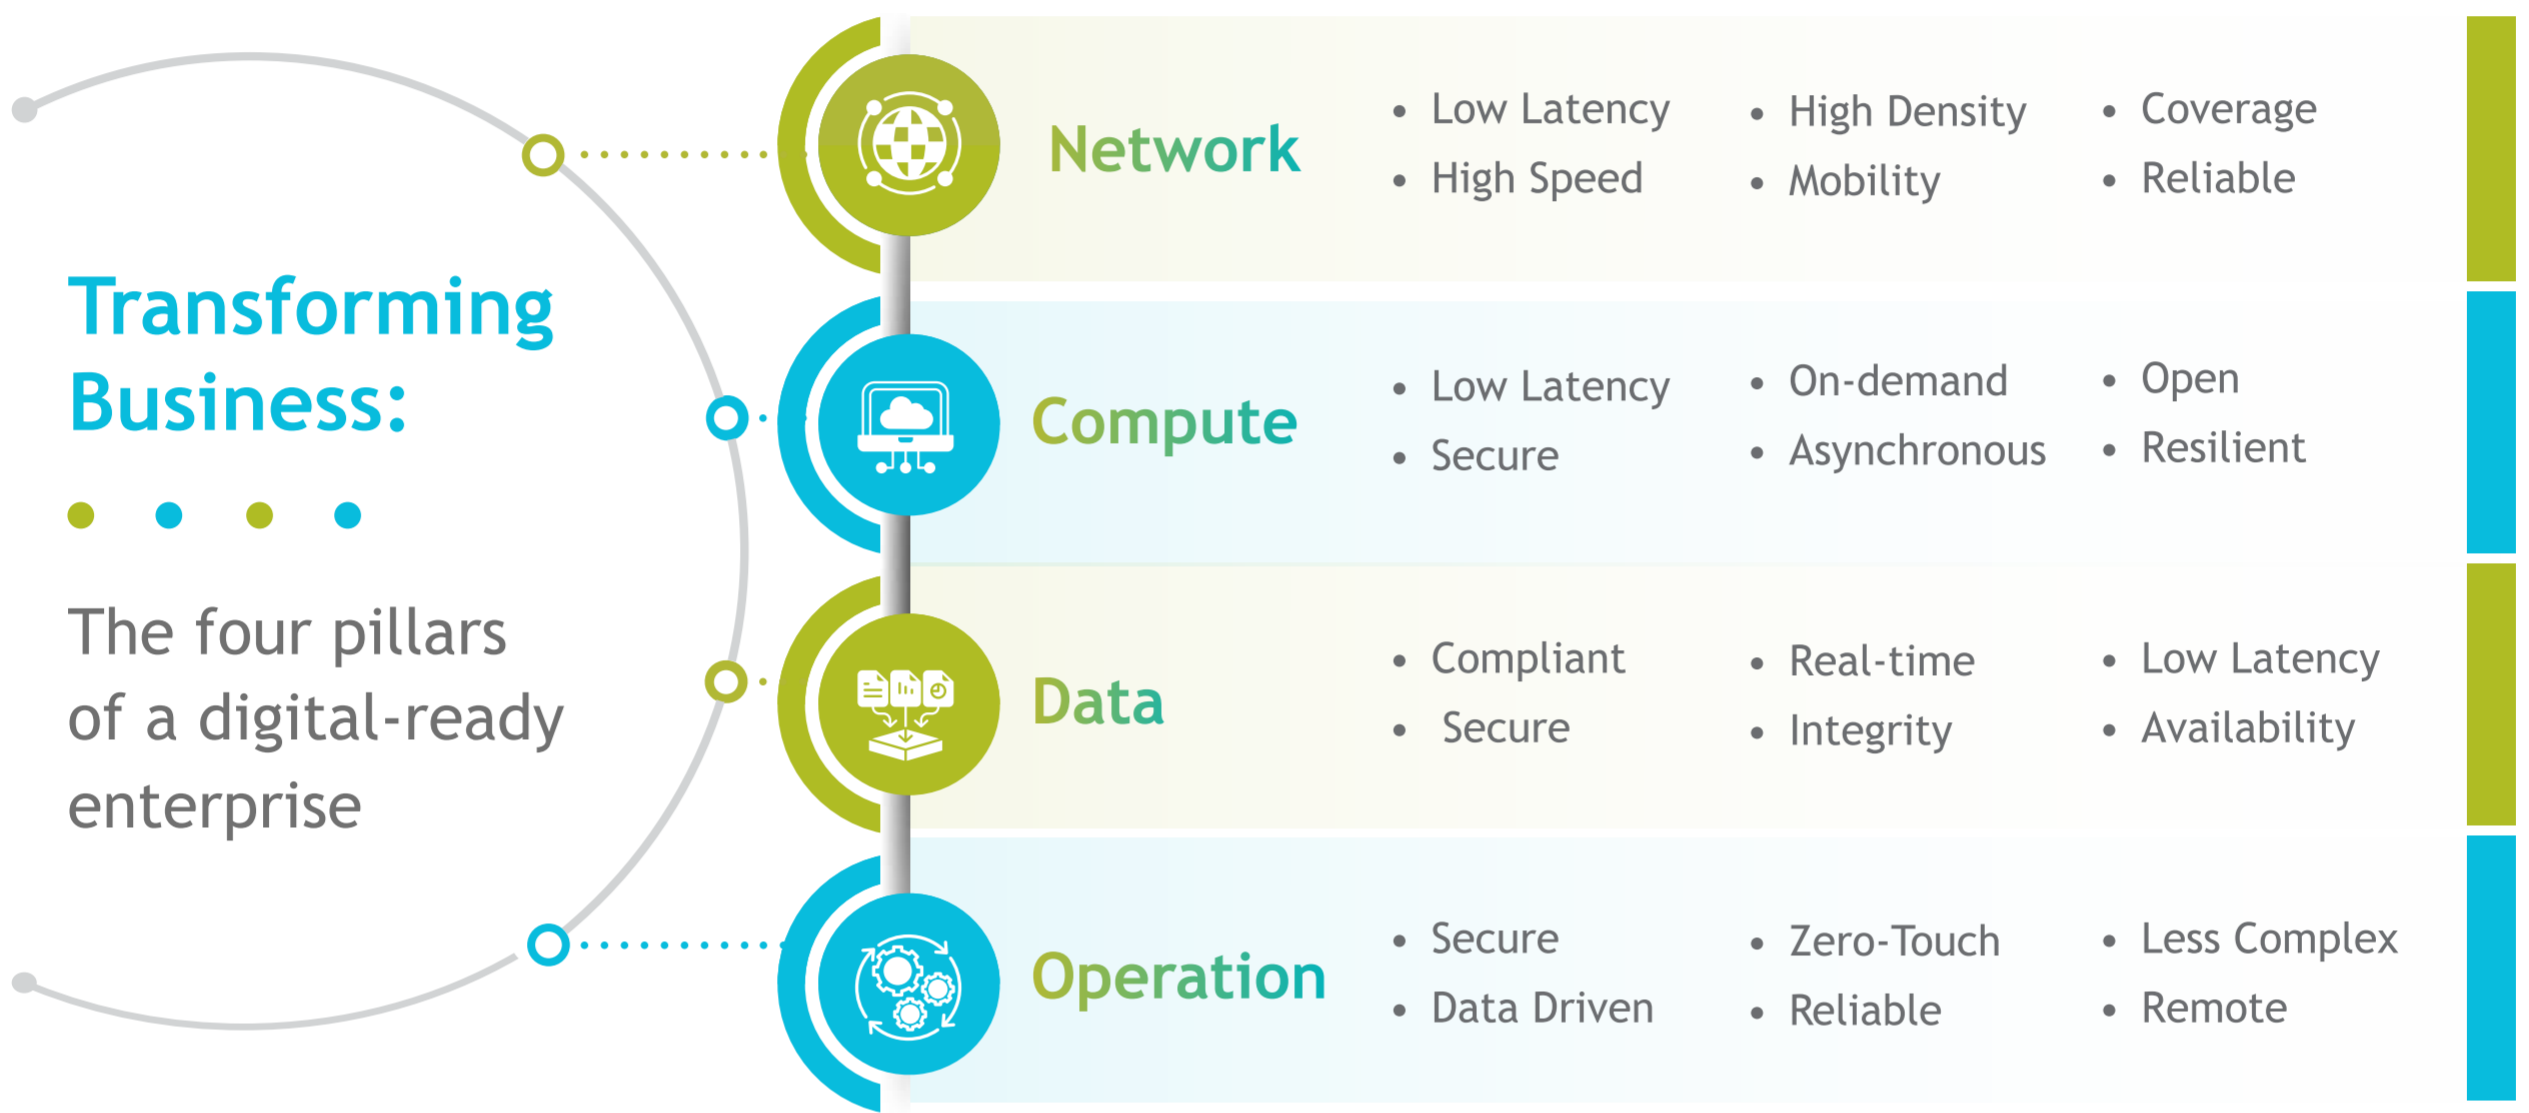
Transforming Business:

The four pillars of a digital-ready enterprise

Network
• Low Latency
• High Speed
• High Density
• Mobility
• Coverage
• Reliable

Compute
• Low Latency
• Secure
• On-demand
• Asynchronous
• Open
• Resilient

Data
• Compliant
• Secure
• Real-time
• Integrity
• Low Latency
• Availability

Operation
• Secure
• Data Driven
• Zero-Touch
• Reliable
• Less Complex
• Remote